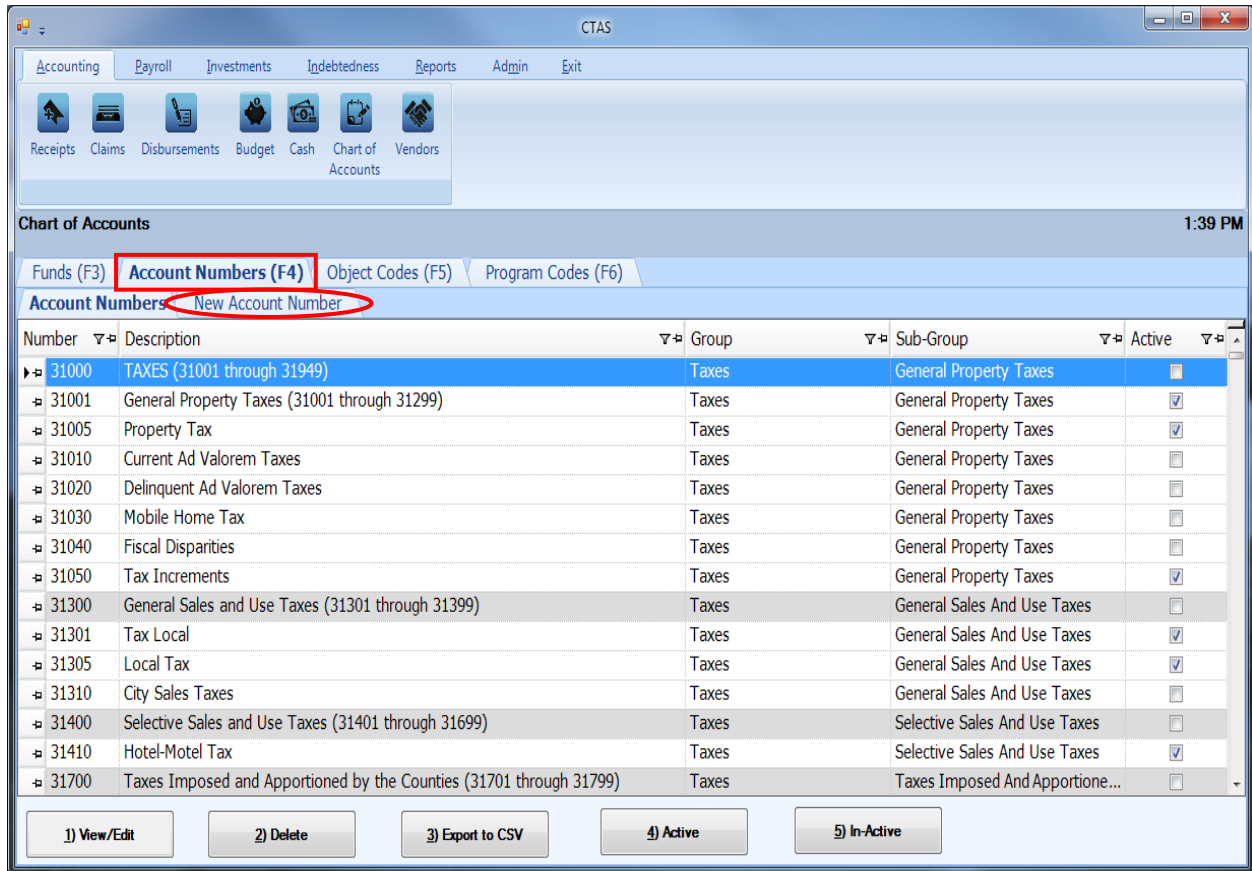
CTAS

Accounting Payroll Investments Indebtedness Reports Admin Exit

Receipts Claims Disbursements Budget Cash Chart of Accounts Vendors

Chart of Accounts 1:39 PM

Funds (F3) Account Numbers (F4) Object Codes (F5) Program Codes (F6)

Account Numbers New Account Number

| Number | Description | Group | Sub-Group | Active |
|---|---|---|---|---|
| 31000 | TAXES (31001 through 31949) | Taxes | General Property Taxes | ☐ |
| 31001 | General Property Taxes (31001 through 31299) | Taxes | General Property Taxes | ☑ |
| 31005 | Property Tax | Taxes | General Property Taxes | ☑ |
| 31010 | Current Ad Valorem Taxes | Taxes | General Property Taxes | ☐ |
| 31020 | Delinquent Ad Valorem Taxes | Taxes | General Property Taxes | ☐ |
| 31030 | Mobile Home Tax | Taxes | General Property Taxes | ☐ |
| 31040 | Fiscal Disparities | Taxes | General Property Taxes | ☐ |
| 31050 | Tax Increments | Taxes | General Property Taxes | ☑ |
| 31300 | General Sales and Use Taxes (31301 through 31399) | Taxes | General Sales And Use Taxes | ☐ |
| 31301 | Tax Local | Taxes | General Sales And Use Taxes | ☑ |
| 31305 | Local Tax | Taxes | General Sales And Use Taxes | ☑ |
| 31310 | City Sales Taxes | Taxes | General Sales And Use Taxes | ☐ |
| 31400 | Selective Sales and Use Taxes (31401 through 31699) | Taxes | Selective Sales And Use Taxes | ☐ |
| 31410 | Hotel-Motel Tax | Taxes | Selective Sales And Use Taxes | ☑ |
| 31700 | Taxes Imposed and Apportioned by the Counties (31701 through 31799) | Taxes | Taxes Imposed And Apportione... | ☐ |

1) View/Edit 2) Delete 3) Export to CSV 4) Active 5) In-Active